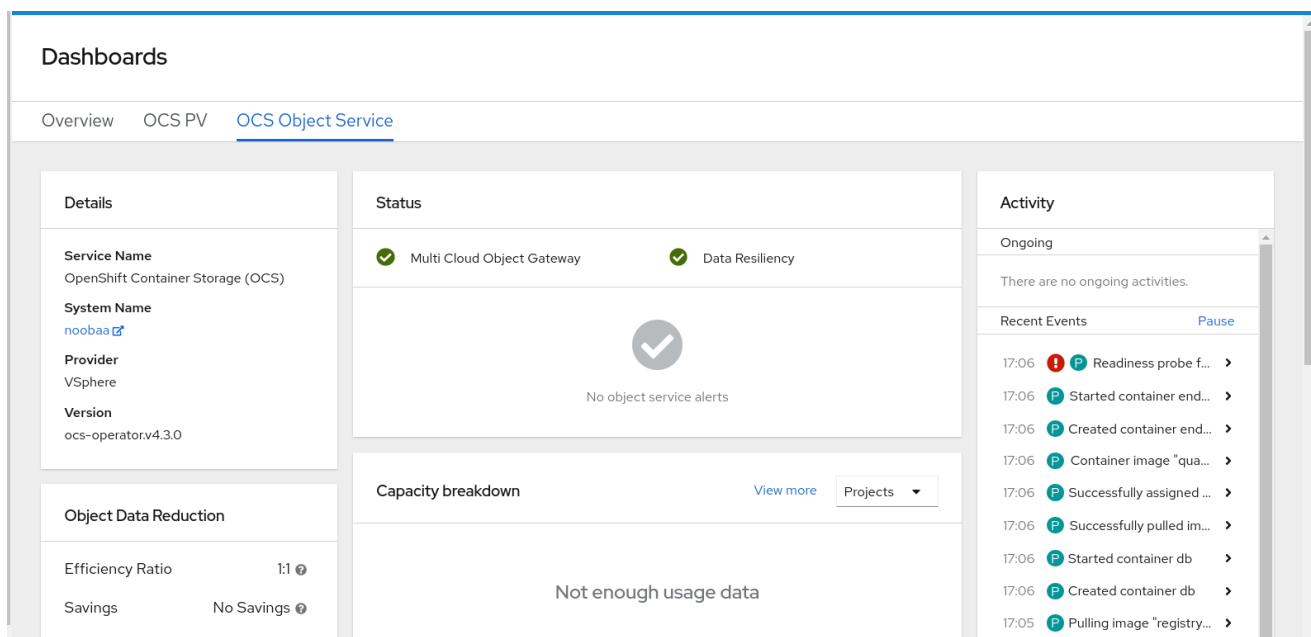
Dashboards

Overview OCS PV OCS Object Service

Details

Service Name
OpenShift Container Storage (OCS)

System Name
noobaa

Provider
VSphere

Version
ocs-operator.v4.3.0

Object Data Reduction

Efficiency Ratio 1:1

Savings No Savings

Status

Multi Cloud Object Gateway

Data Resiliency

No object service alerts

Capacity breakdown

View more

Projects

Not enough usage data

Activity

Ongoing

There are no ongoing activities.

Recent Events

Pause

17:06 P Readiness probe f...

17:06 P Started container end...

17:06 P Created container end...

17:06 P Container image "qua...

17:06 P Successfully assigned ...

17:06 P Successfully pulled im...

17:06 P Started container db

17:06 P Created container db

17:05 P Pulling image "registry...